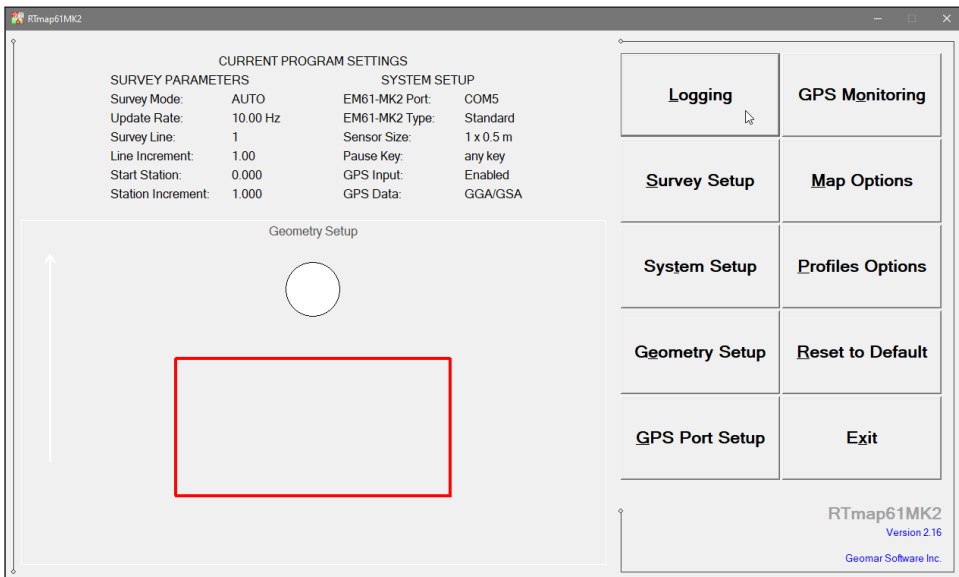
RTmap61MK2

CURRENT PROGRAM SETTINGS

SURVEY PARAMETERS

| | |
|---|---|
| Survey Mode: | AUTO |
| Update Rate: | 10.00 Hz |
| Survey Line: | 1 |
| Line Increment: | 1.00 |
| Start Station: | 0.000 |
| Station Increment: | 1.000 |

SYSTEM SETUP

| | |
|---|---|
| EM61-MK2 Port: | COM5 |
| EM61-MK2 Type: | Standard |
| Sensor Size: | 1 x 0.5 m |
| Pause Key: | any key |
| GPS Input: | Enabled |
| GPS Data: | GGA/GSA |

Geometry Setup

Logging

GPS Monitoring

Survey Setup

Map Options

System Setup

Profiles Options

Geometry Setup

Reset to Default

GPS Port Setup

Exit

RTmap61MK2
Version 2.16
Geomar Software Inc.